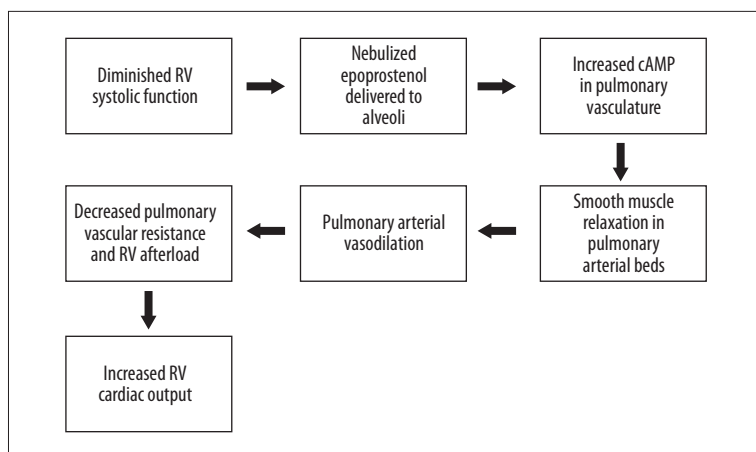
Diminished RV systolic function

Nebulized epoprostenol delivered to alveoli

Increased cAMP in pulmonary vasculature

Smooth muscle relaxation in pulmonary arterial beds

Pulmonary arterial vasodilation

Decreased pulmonary vascular resistance and RV afterload

Increased RV cardiac output